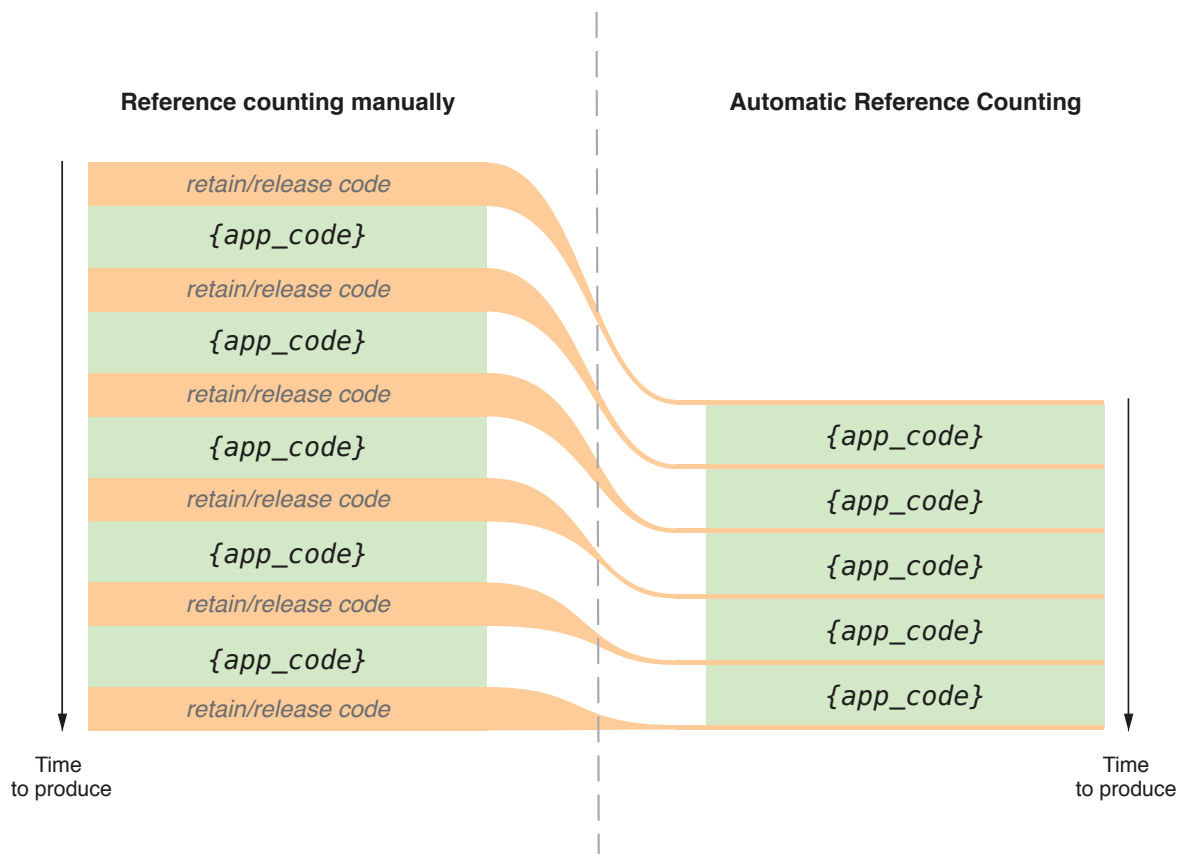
Reference counting manually

retain/release code

{app_code}

retain/release code

{app_code}

retain/release code

{app_code}

retain/release code

{app_code}

retain/release code

{app_code}

retain/release code

Time to produce

Automatic Reference Counting

{app_code}

{app_code}

{app_code}

{app_code}

{app_code}

Time to produce